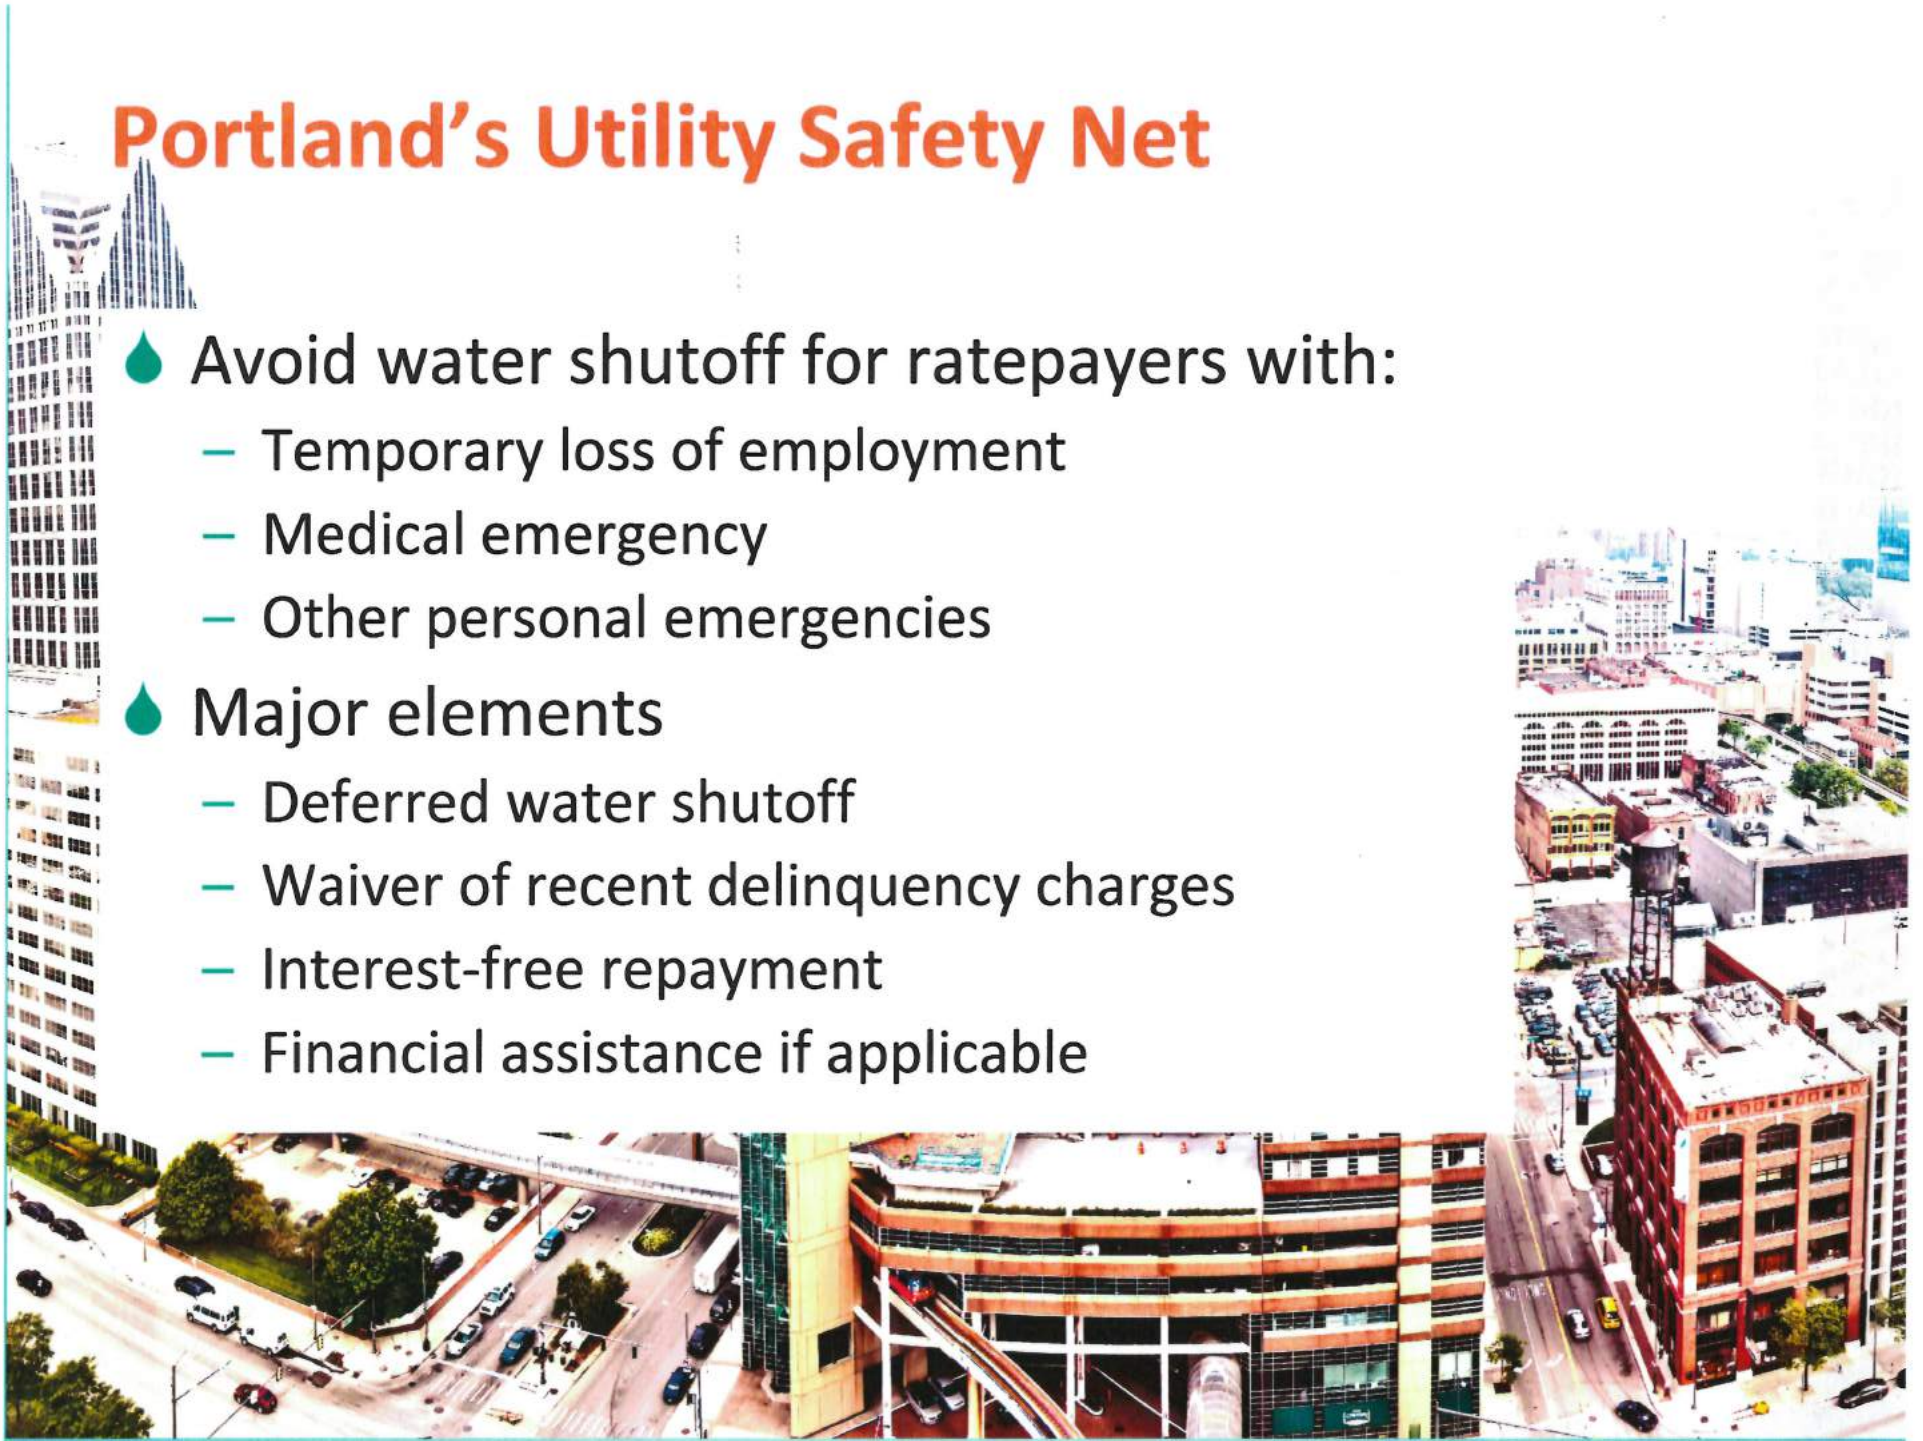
Portland's Utility Safety Net

Avoid water shutoff for ratepayers with:
– Temporary loss of employment
– Medical emergency
– Other personal emergencies

Major elements
– Deferred water shutoff
– Waiver of recent delinquency charges
– Interest-free repayment
– Financial assistance if applicable